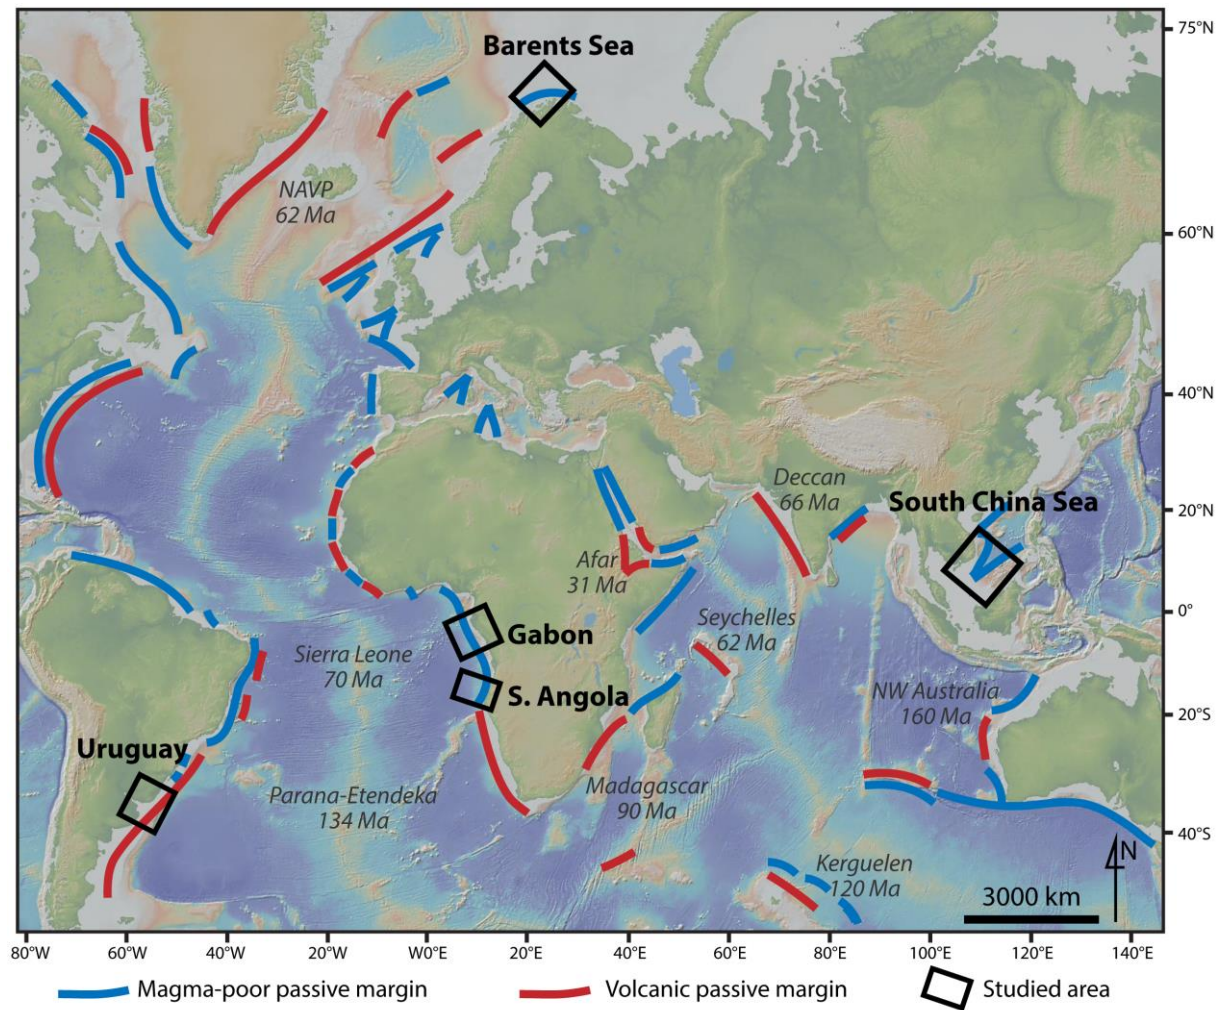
Barents Sea

NAVP
62 Ma

Deccan
66 Ma

South China Sea

Afar
31 Ma

Seychelles
62 Ma

Gabon

Sierra Leone
70 Ma

S. Angola

NW Australia
160 Ma

Uruguay

Parana-Etendeka
134 Ma

Madagascar
90 Ma

Kerguelen
120 Ma

N

3000 km

75°N
60°N
40°N
20°N
0°
20°S
40°S

80°W 60°W 40°W 20°W W0°E 20°E 40°E 60°E 80°E 100°E 120°E 140°E

Magma-poor passive margin
Volcanic passive margin
Studied area